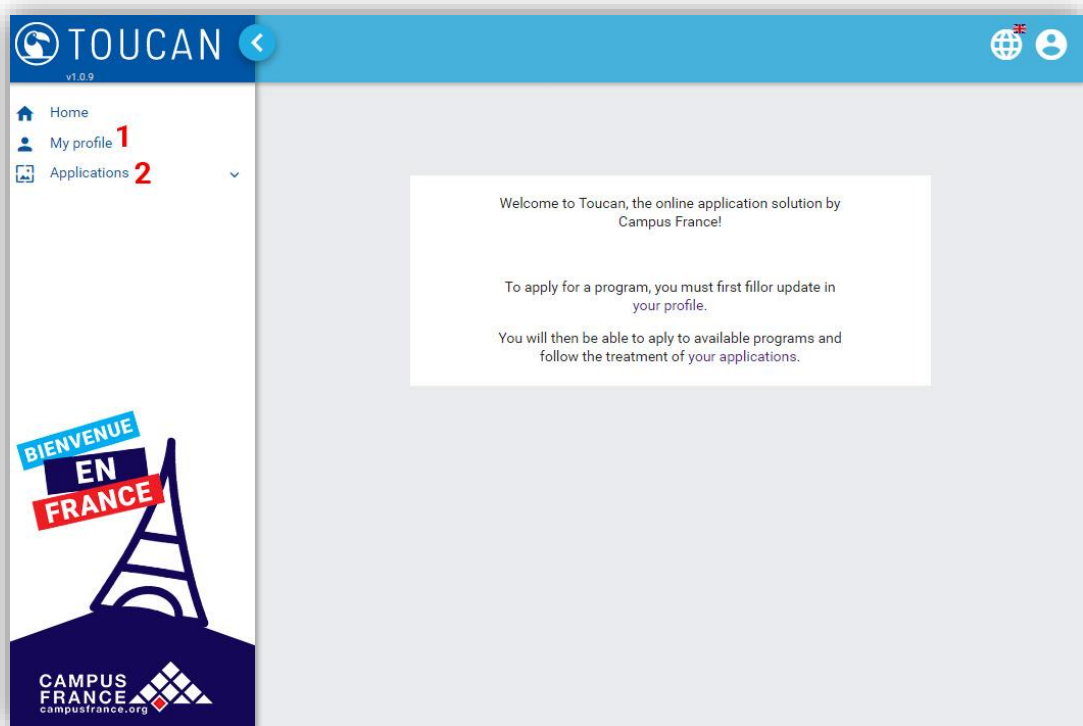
TOUCAN
v1.0.9

Home
My profile 1
Applications 2

Welcome to Toucan, the online application solution by Campus France!

To apply for a program, you must first fillor update in your profile.

You will then be able to aply to available programs and follow the treatment of your applications.

BIENVENUE
EN
FRANCE

CAMPUS
FRANCE
campusfrance.org